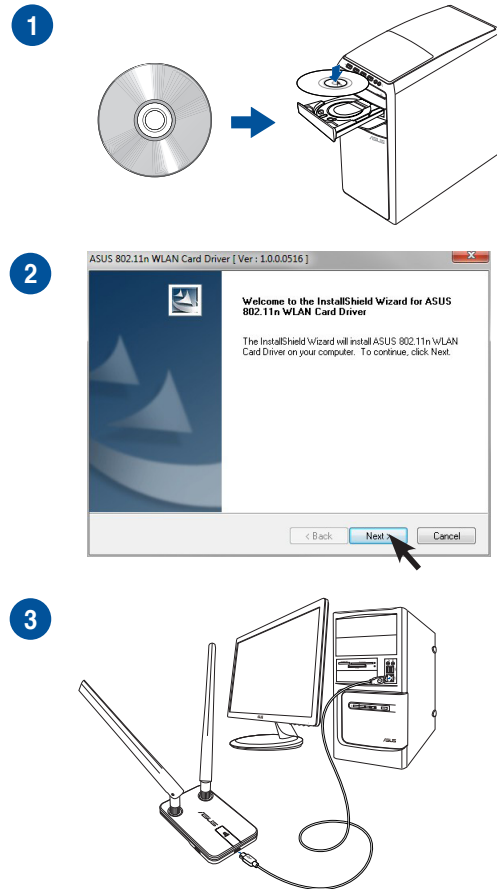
1

2

ASUS 802.11n WLAN Card Driver [ Ver : 1.0.0.0516 ]

Welcome to the InstallShield Wizard for ASUS 802.11n WLAN Card Driver

The InstallShield Wizard will install ASUS 802.11n WLAN Card Driver on your computer. To continue, click Next.

< Back

Next >

Cancel

3